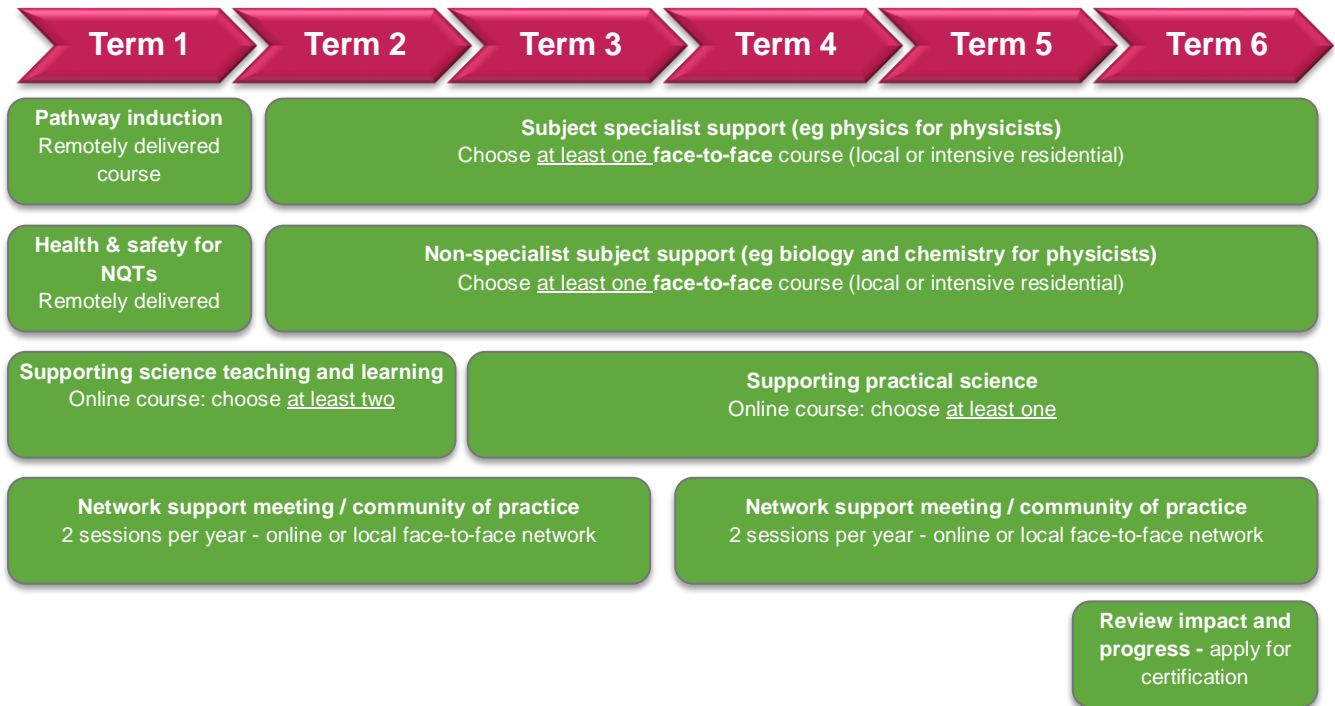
Term 1
Term 2
Term 3
Term 4
Term 5
Term 6

Pathway induction
Remotely delivered course

Subject specialist support (eg physics for physicists)
Choose at least one face-to-face course (local or intensive residential)

Health & safety for NQTs
Remotely delivered

Non-specialist subject support (eg biology and chemistry for physicists)
Choose at least one face-to-face course (local or intensive residential)

Supporting science teaching and learning
Online course: choose at least two

Supporting practical science
Online course: choose at least one

Network support meeting / community of practice
2 sessions per year - online or local face-to-face network

Network support meeting / community of practice
2 sessions per year - online or local face-to-face network

Review impact and progress - apply for certification